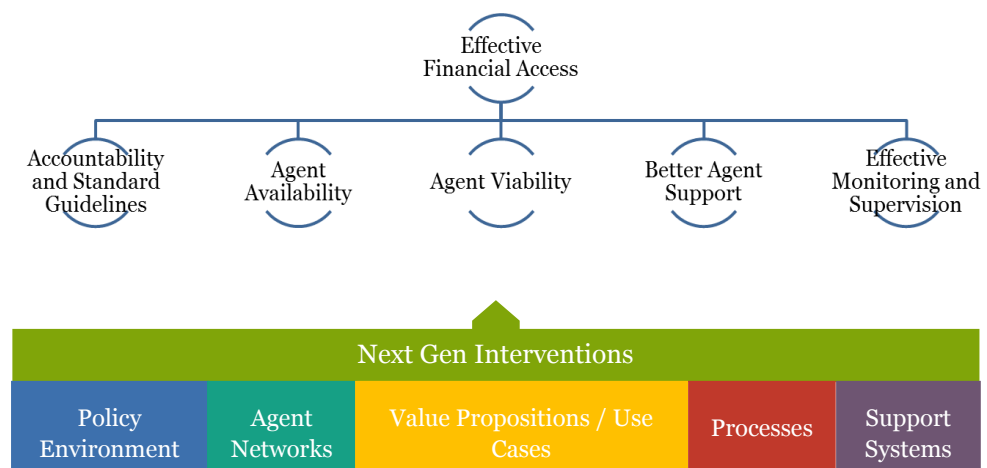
Effective Financial Access

Accountability and Standard Guidelines

Agent Availability

Agent Viability

Better Agent Support

Effective Monitoring and Supervision

Next Gen Interventions

| Policy Environment | Agent Networks | Value Propositions / Use Cases | Processes | Support Systems |
|---|---|---|---|---|